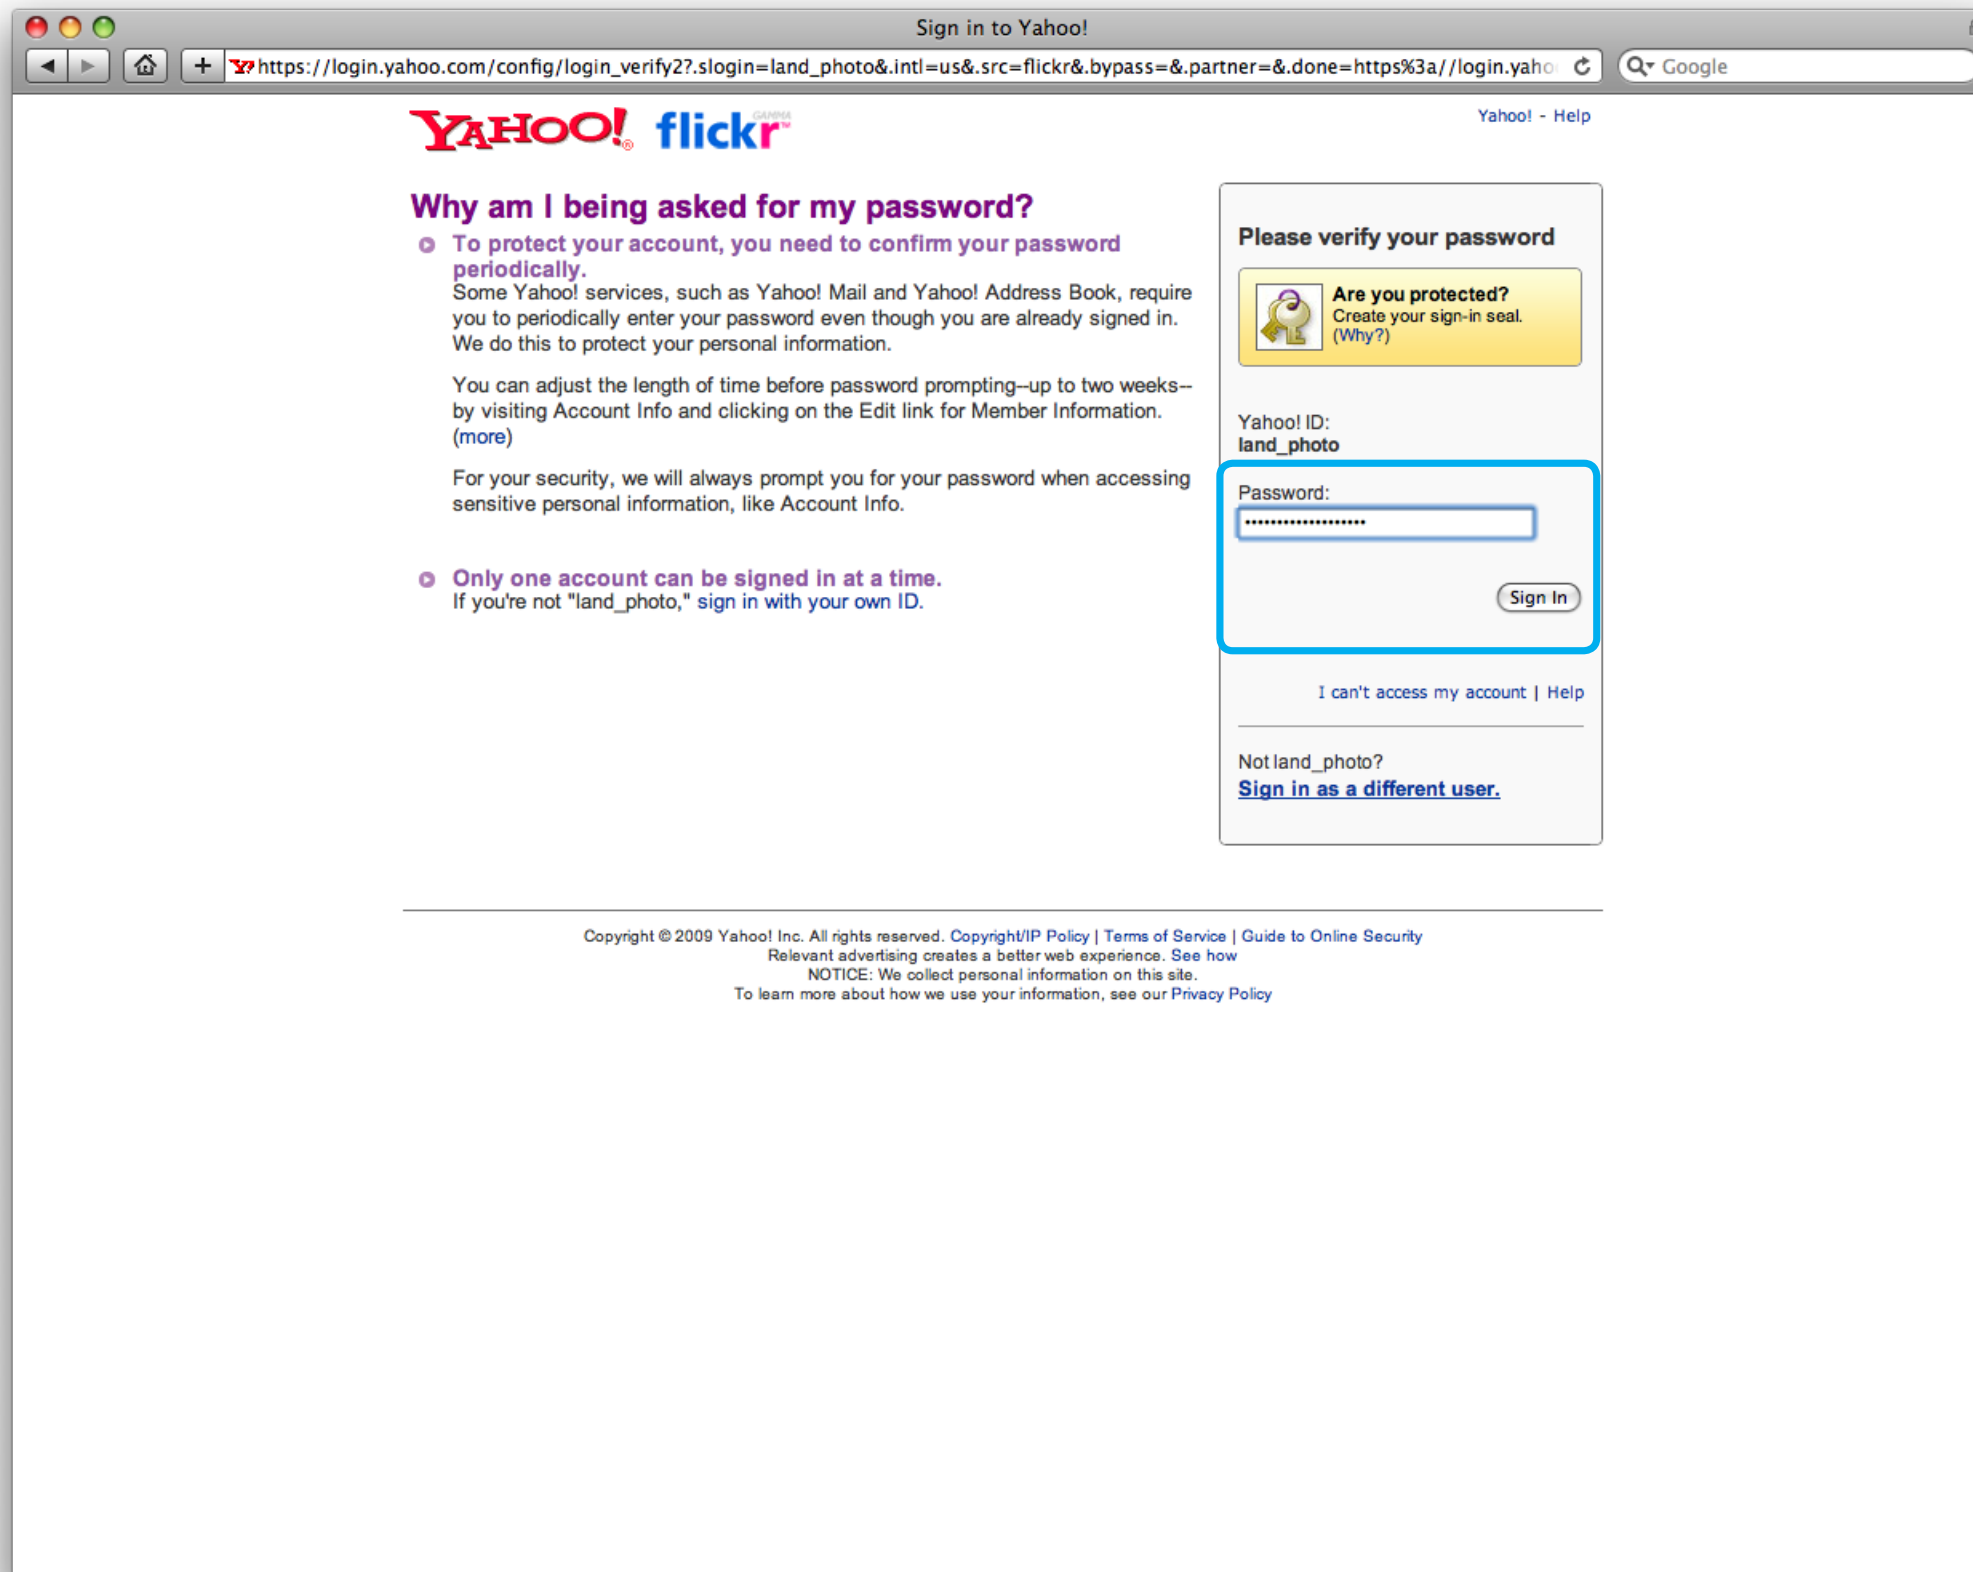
Sign in to Yahoo!

https://login.yahoo.com/config/login_verify2?.slogin=land_photo&.intl=us&.src=flickr&.bypass=&.partner=&.done=https%3a//login.yaho

Google

YAHOO! flickr GAMMA

Yahoo! - Help

Why am I being asked for my password?

To protect your account, you need to confirm your password periodically.

Some Yahoo! services, such as Yahoo! Mail and Yahoo! Address Book, require you to periodically enter your password even though you are already signed in. We do this to protect your personal information.

You can adjust the length of time before password prompting--up to two weeks--by visiting Account Info and clicking on the Edit link for Member Information. (more)

For your security, we will always prompt you for your password when accessing sensitive personal information, like Account Info.

Only one account can be signed in at a time.

If you're not "land_photo," sign in with your own ID.

Please verify your password

Are you protected?
Create your sign-in seal.
(Why?)

Yahoo! ID:
land_photo

Password:
••••••••••••••••••

Sign In

I can't access my account | Help

Not land_photo?
Sign in as a different user.

Copyright © 2009 Yahoo! Inc. All rights reserved. Copyright/IP Policy | Terms of Service | Guide to Online Security
Relevant advertising creates a better web experience. See how
NOTICE: We collect personal information on this site.
To learn more about how we use your information, see our Privacy Policy